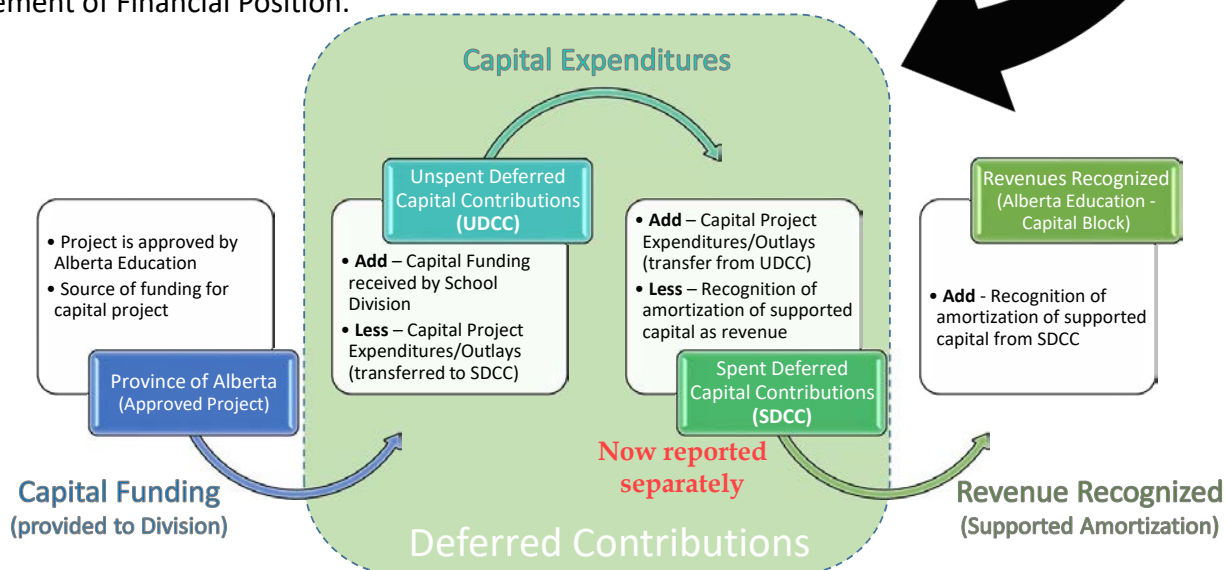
ement of Financial Position.

Capital Expenditures

• Project is approved by Alberta Education
• Source of funding for capital project

Province of Alberta (Approved Project)

Unspent Deferred Capital Contributions (UDCC)

• **Add** – Capital Funding received by School Division
• **Less** – Capital Project Expenditures/Outlays (transferred to SDCC)

• **Add** – Capital Project Expenditures/Outlays (transfer from UDCC)
• **Less** – Recognition of amortization of supported capital as revenue

Spent Deferred Capital Contributions (SDCC)

Revenues Recognized (Alberta Education - Capital Block)

• **Add** - Recognition of amortization of supported capital from SDCC

Now reported separately

Capital Funding (provided to Division)

Deferred Contributions

Revenue Recognized (Supported Amortization)